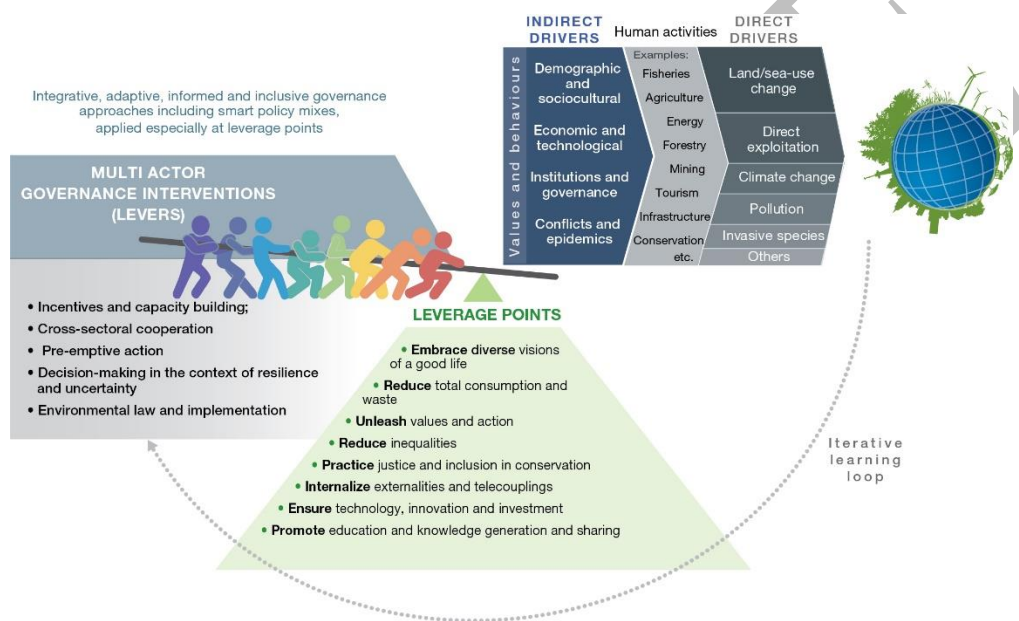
Integrative, adaptive, informed and inclusive governance approaches including smart policy mixes, applied especially at leverage points

MULTI ACTOR GOVERNANCE INTERVENTIONS (LEVERS)

• Incentives and capacity building;
• Cross-sectoral cooperation
• Pre-emptive action
• Decision-making in the context of resilience and uncertainty
• Environmental law and implementation

INDIRECT DRIVERS

Values and behaviours

Demographic and sociocultural

Economic and technological

Institutions and governance

Conflicts and epidemics

Human activities

Examples:
Fisheries
Agriculture
Energy
Forestry
Mining
Tourism
Infrastructure
Conservation
etc.

DIRECT DRIVERS

Land/sea-use change

Direct exploitation

Climate change

Pollution

Invasive species

Others

LEVERAGE POINTS

• Embrace diverse visions of a good life
• Reduce total consumption and waste
• Unleash values and action
• Reduce inequalities
• Practice justice and inclusion in conservation
• Internalize externalities and telecouplings
• Ensure technology, innovation and investment
• Promote education and knowledge generation and sharing

Iterative learning loop